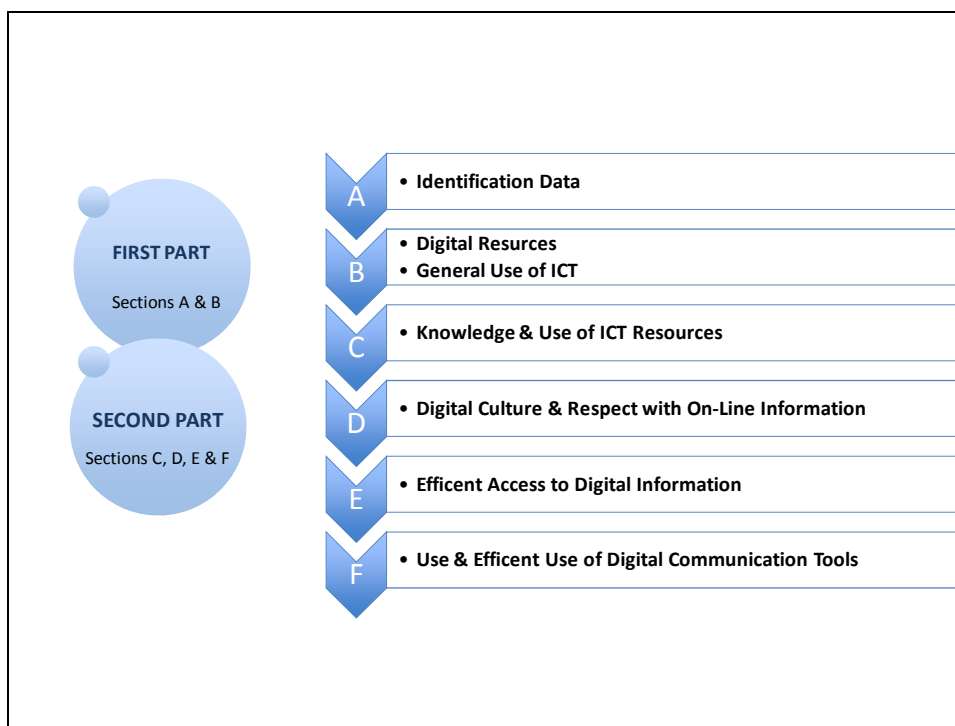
FIRST PART

Sections A & B

SECOND PART

Sections C, D, E & F

A
• Identification Data

B
• Digital Resurces
• General Use of ICT

C
• Knowledge & Use of ICT Resources

D
• Digital Culture & Respect with On-Line Information

E
• Efficent Access to Digital Information

F
• Use & Efficent Use of Digital Communication Tools